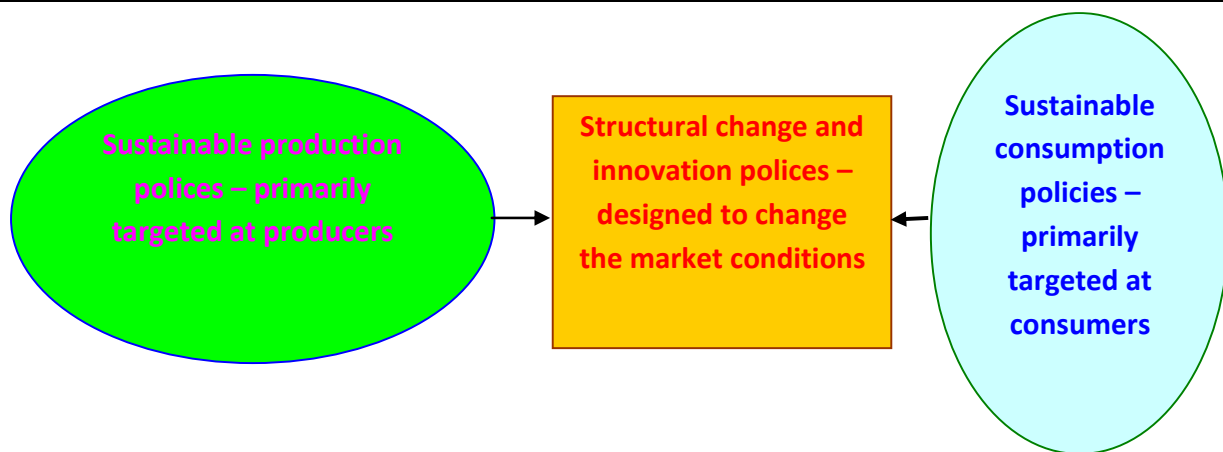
Sustainable production polices – primarily targeted at producers

Structural change and innovation polices – designed to change the market conditions

Sustainable consumption policies – primarily targeted at consumers